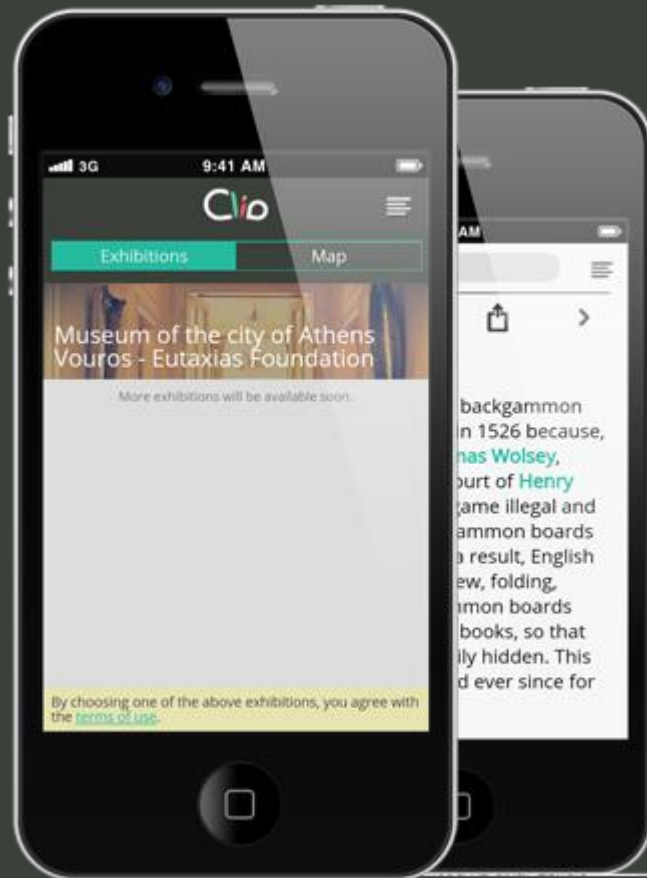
3G 9:41 AM

Clio

Exhibitions Map

Museum of the city of Athens Vouros - Eutaxias Foundation

More exhibitions will be available soon.

By choosing one of the above exhibitions, you agree with the terms of use.

AM

>

backgammon
in 1526 because,
nas Wolsey,
ourt of Henry
game illegal and
ammon boards
a result, English
ew, folding,
mon boards
books, so that
ily hidden. This
d ever since for